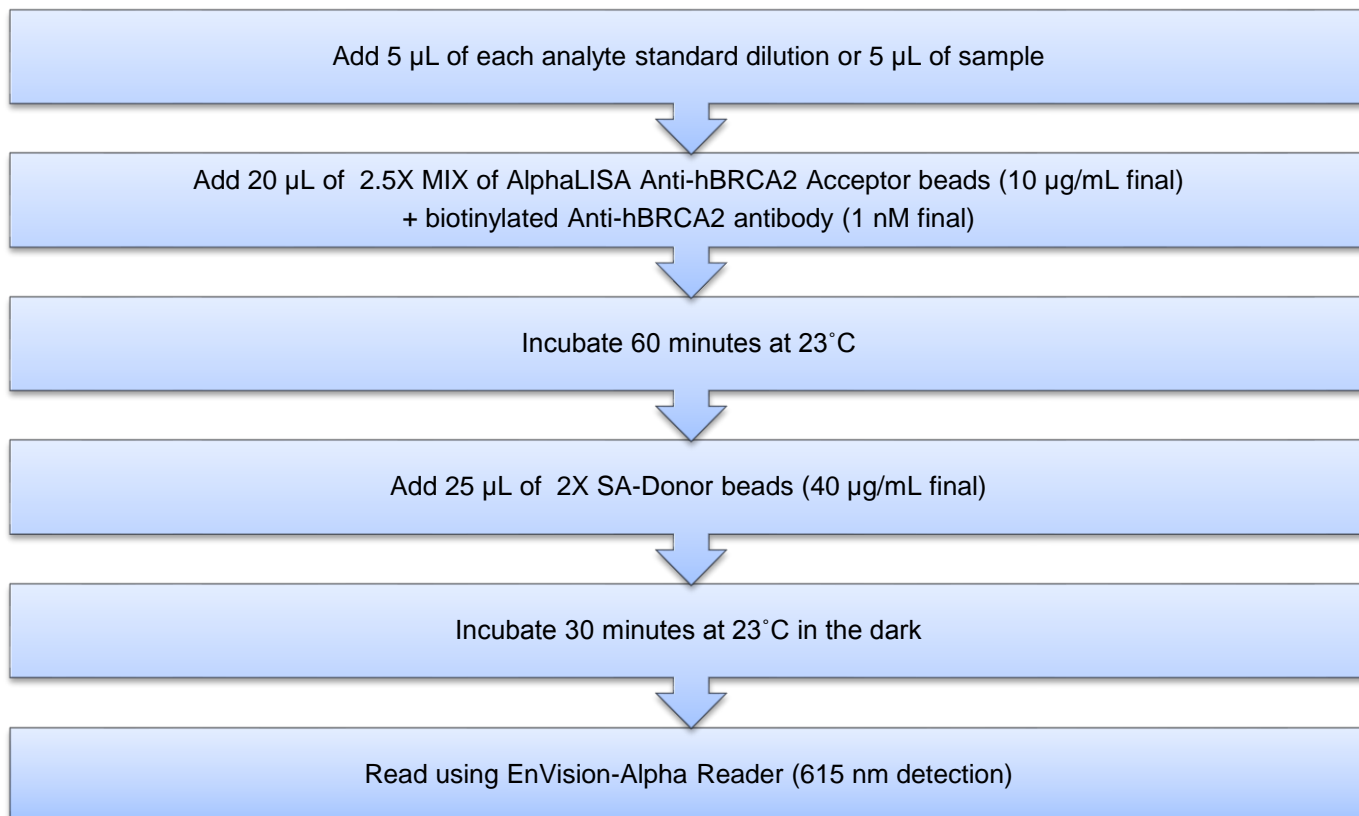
Add 5 µL of each analyte standard dilution or 5 µL of sample

Add 20 µL of 2.5X MIX of AlphaLISA Anti-hBRCA2 Acceptor beads (10 µg/mL final) + biotinylated Anti-hBRCA2 antibody (1 nM final)

Incubate 60 minutes at 23˚C

Add 25 µL of 2X SA-Donor beads (40 µg/mL final)

Incubate 30 minutes at 23˚C in the dark

Read using EnVision-Alpha Reader (615 nm detection)